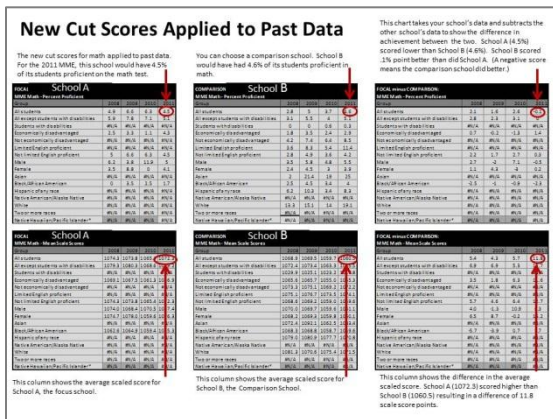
New Cut Scores Applied to Past Data

The new cut scores for math applied to past data. For the 2011 MME, this school would have had 4.5% of its students proficient on the math test.

You can choose a comparison school. School B would have had 4.6% of its students proficient in math.

This chart takes your school's data and subtracts the other school's data to show the difference in achievement between the two. School A (4.5%) scored lower than School B (4.6%). School B scored .1% point better than did School A. (A negative score means the comparison school did better.)

FOCAL School A
MME Math - Percent Proficient

COMPARISON School B
MME Math - Percent Proficient

FOCAL minus COMPARISON
MME Math - Percent Proficient

FOCAL School A
MME Math - Mean Scale Scores

COMPARISON School B
MME Math - Mean Scale Scores

FOCAL minus COMPARISON
MME Math - Mean Scale Scores

This column shows the average scaled score for School A, the focus school.

This column shows the average scaled score for School B, the Comparison School.

This column shows the difference in the average scaled score. School A (1072.3) scored higher than School B (1060.5) resulting in a difference of 11.8 scale score points.